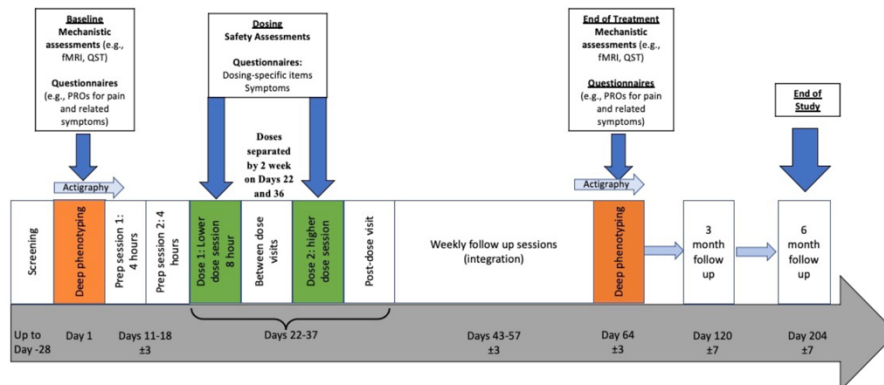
Baseline
Mechanistic assessments (e.g., fMRI, QST)

Questionnaires
(e.g., PROs for pain and related symptoms)

Dosing
Safety Assessments

Questionnaires:
Dosing-specific items
Symptoms

Doses separated by 2 week on Days 22 and 36

End of Treatment
Mechanistic assessments (e.g., fMRI, QST)

Questionnaires
(e.g., PROs for pain and related symptoms)

End of Study

Actigraphy

Actigraphy

Screening

Deep phenotyping

Prep session 1: 4 hours

Prep session 2: 4 hours

Dose 1: Lower dose session 8 hour

Between dose visits

Dose 2: higher dose session

Post-dose visit

Weekly follow up sessions (integration)

Deep phenotyping

3 month follow up

6 month follow up

Up to Day -28

Day 1

Days 11-18 ±3

Days 22-37

Days 43-57 ±3

Day 64 ±3

Day 120 ±7

Day 204 ±7